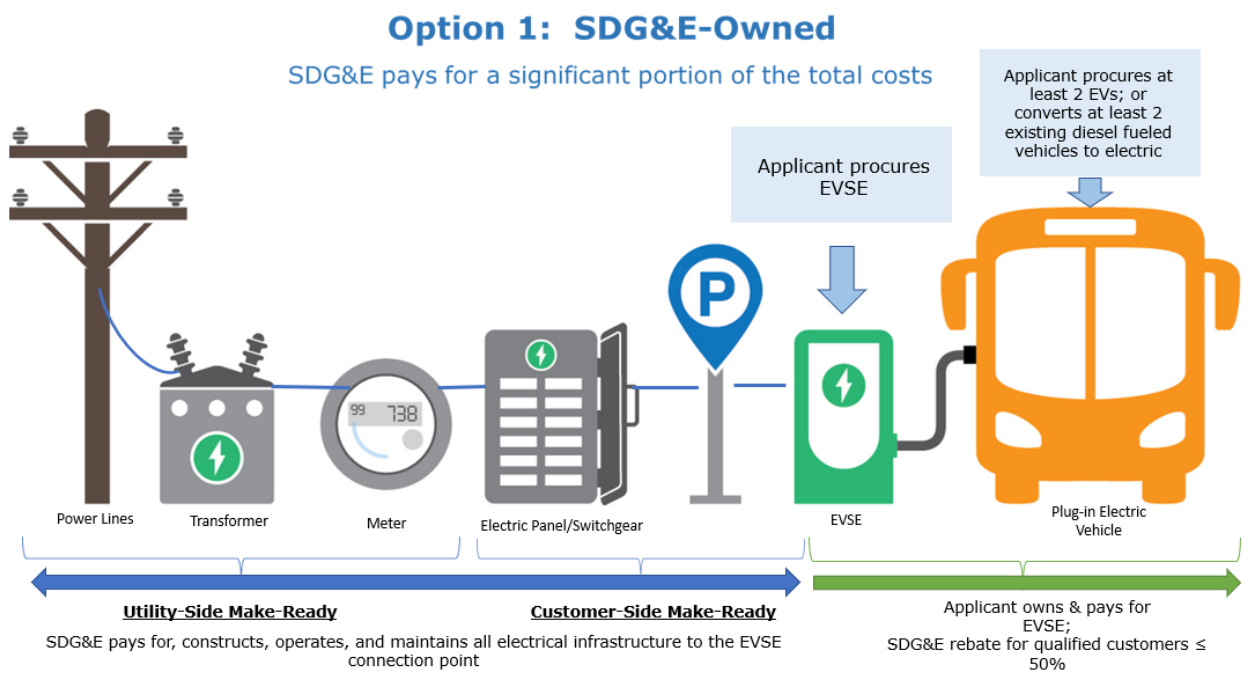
Option 1: SDG&E-Owned

SDG&E pays for a significant portion of the total costs

Applicant procures at least 2 EVs; or converts at least 2 existing diesel fueled vehicles to electric

Applicant procures EVSE

P

99 738

Power Lines

Transformer

Meter

Electric Panel/Switchgear

EVSE

Plug-in Electric Vehicle

Utility-Side Make-Ready

Customer-Side Make-Ready

SDG&E pays for, constructs, operates, and maintains all electrical infrastructure to the EVSE connection point

Applicant owns & pays for EVSE;
SDG&E rebate for qualified customers ≤ 50%